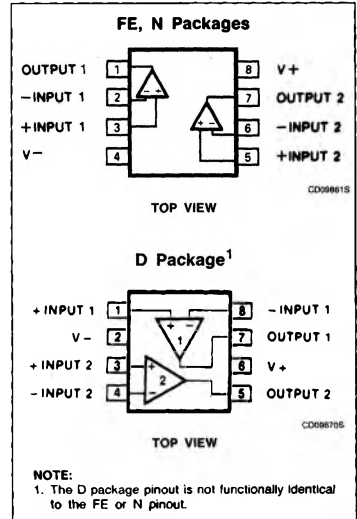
FE, N Packages

OUTPUT 1 1
−INPUT 1 2
+INPUT 1 3
V− 4
8 V+
7 OUTPUT 2
6 −INPUT 2
5 +INPUT 2

− +
+ −

CD09861S

TOP VIEW

D Package$^1$

+INPUT 1 1
V− 2
+INPUT 2 3
−INPUT 2 4
8 −INPUT 1
7 OUTPUT 1
6 V+
5 OUTPUT 2

+ −
1
+ −
2

CD09870S

TOP VIEW

NOTE:
1. The D package pinout is not functionally identical to the FE or N pinout.